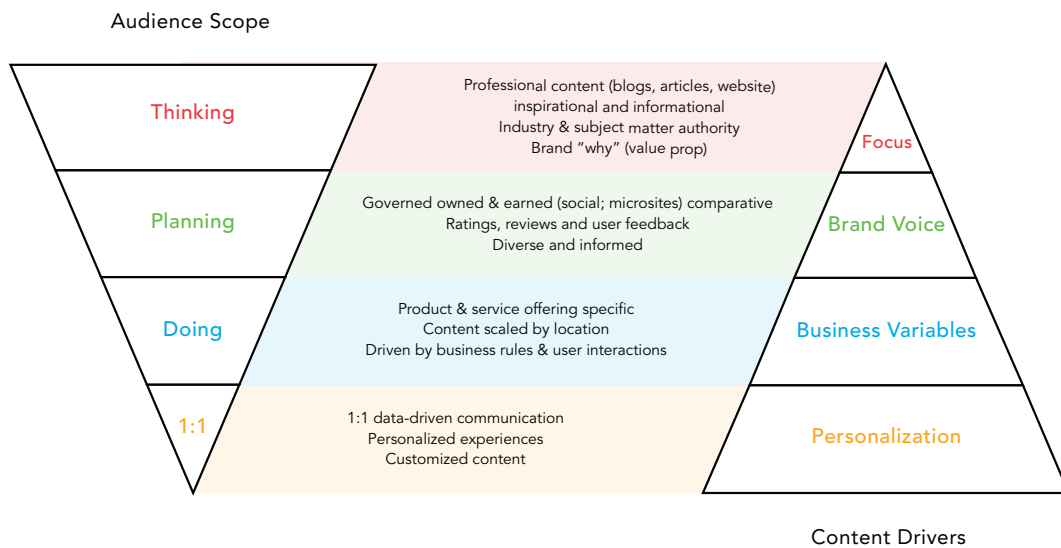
Audience Scope

Thinking

Professional content (blogs, articles, website)
inspirational and informational
Industry & subject matter authority
Brand "why" (value prop)

Focus

Planning

Governed owned & earned (social; microsites) comparative
Ratings, reviews and user feedback
Diverse and informed

Brand Voice

Doing

Product & service offering specific
Content scaled by location
Driven by business rules & user interactions

Business Variables

1:1

1:1 data-driven communication
Personalized experiences
Customized content

Personalization

Content Drivers